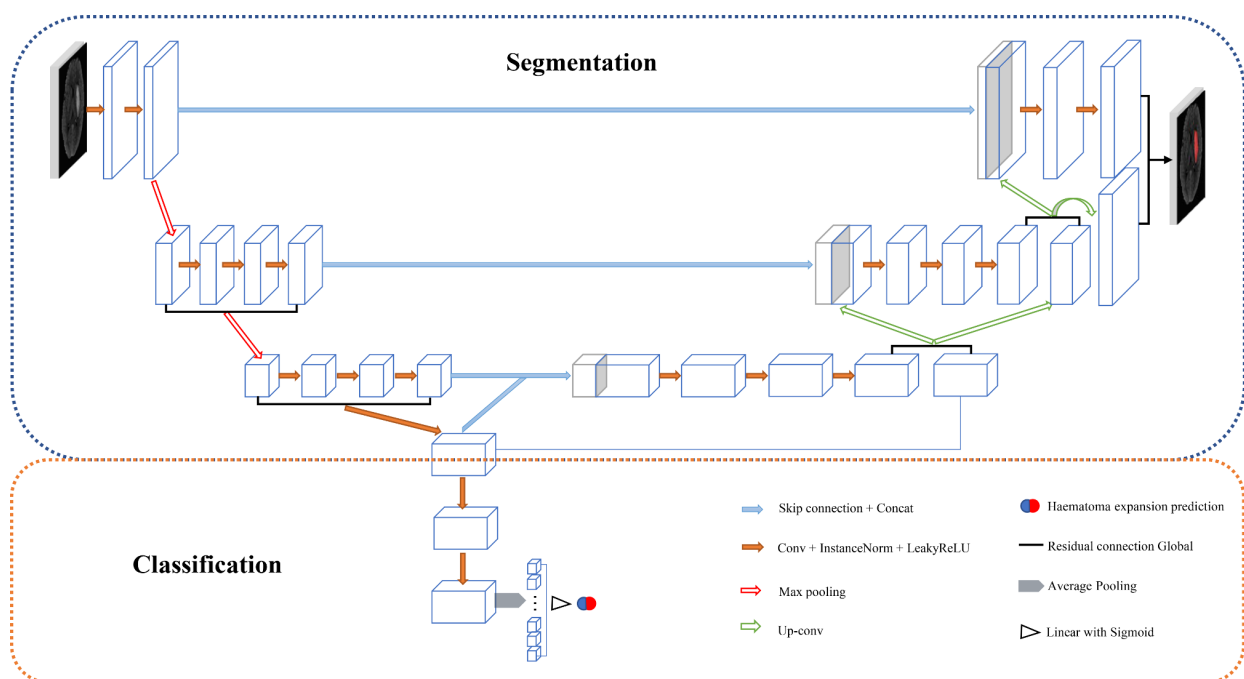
Segmentation

Classification

Skip connection + Concat

Conv + InstanceNorm + LeakyReLU

Max pooling

Up-conv

Haematoma expansion prediction

Residual connection Global

Average Pooling

Linear with Sigmoid